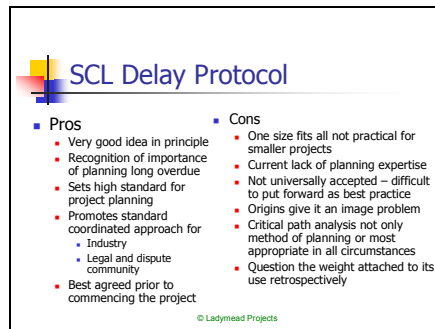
SCL Delay Protocol

Pros

Very good idea in principle

Recognition of importance of planning long overdue

Sets high standard for project planning

Promotes standard coordinated approach for

Industry

Legal and dispute community

Best agreed prior to commencing the project

Cons

One size fits all not practical for smaller projects

Current lack of planning expertise

Not universally accepted – difficult to put forward as best practice

Origins give it an image problem

Critical path analysis not only method of planning or most appropriate in all circumstances

Question the weight attached to its use retrospectively

© Ladymead Projects